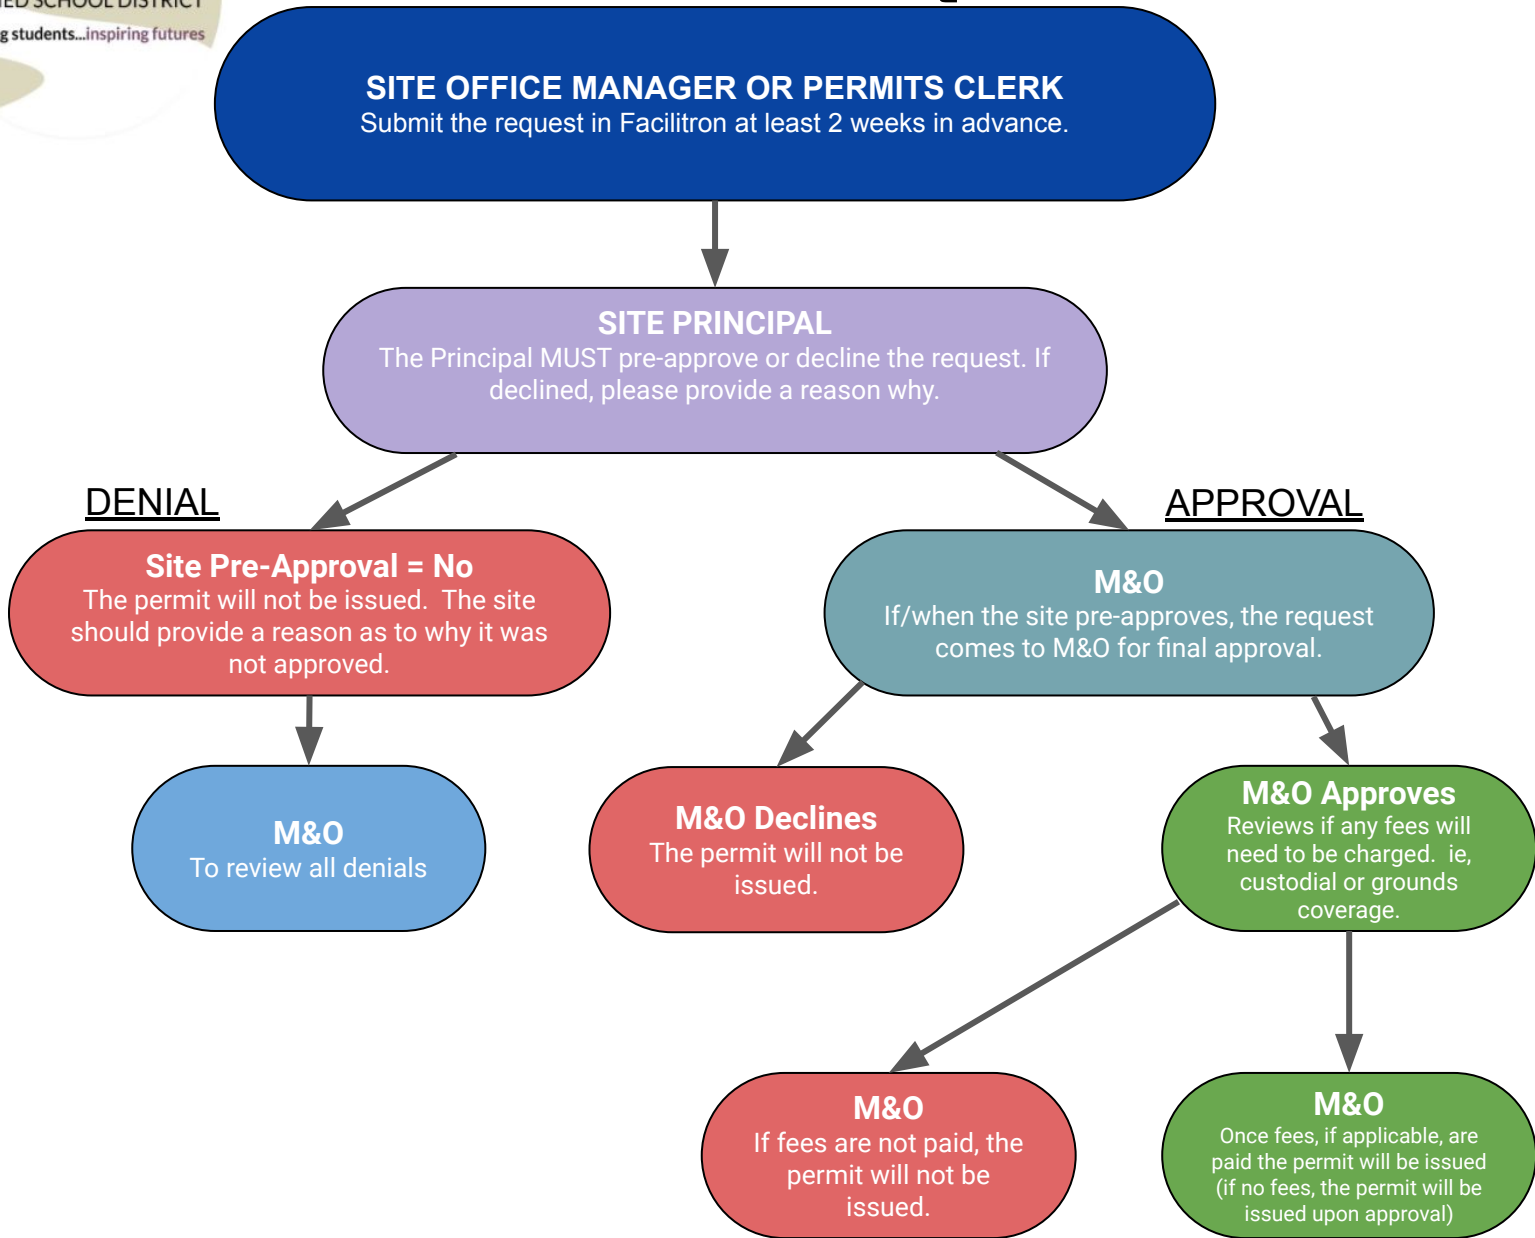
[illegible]ED SCHOOL DISTRICT
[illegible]g students...inspiring futures

SITE OFFICE MANAGER OR PERMITS CLERK
Submit the request in Facilitron at least 2 weeks in advance.

SITE PRINCIPAL
The Principal MUST pre-approve or decline the request. If declined, please provide a reason why.

DENIAL

APPROVAL

Site Pre-Approval = No
The permit will not be issued. The site should provide a reason as to why it was not approved.

M&O
If/when the site pre-approves, the request comes to M&O for final approval.

M&O
To review all denials

M&O Declines
The permit will not be issued.

M&O Approves
Reviews if any fees will need to be charged. ie, custodial or grounds coverage.

M&O
If fees are not paid, the permit will not be issued.

M&O
Once fees, if applicable, are paid the permit will be issued (if no fees, the permit will be issued upon approval)